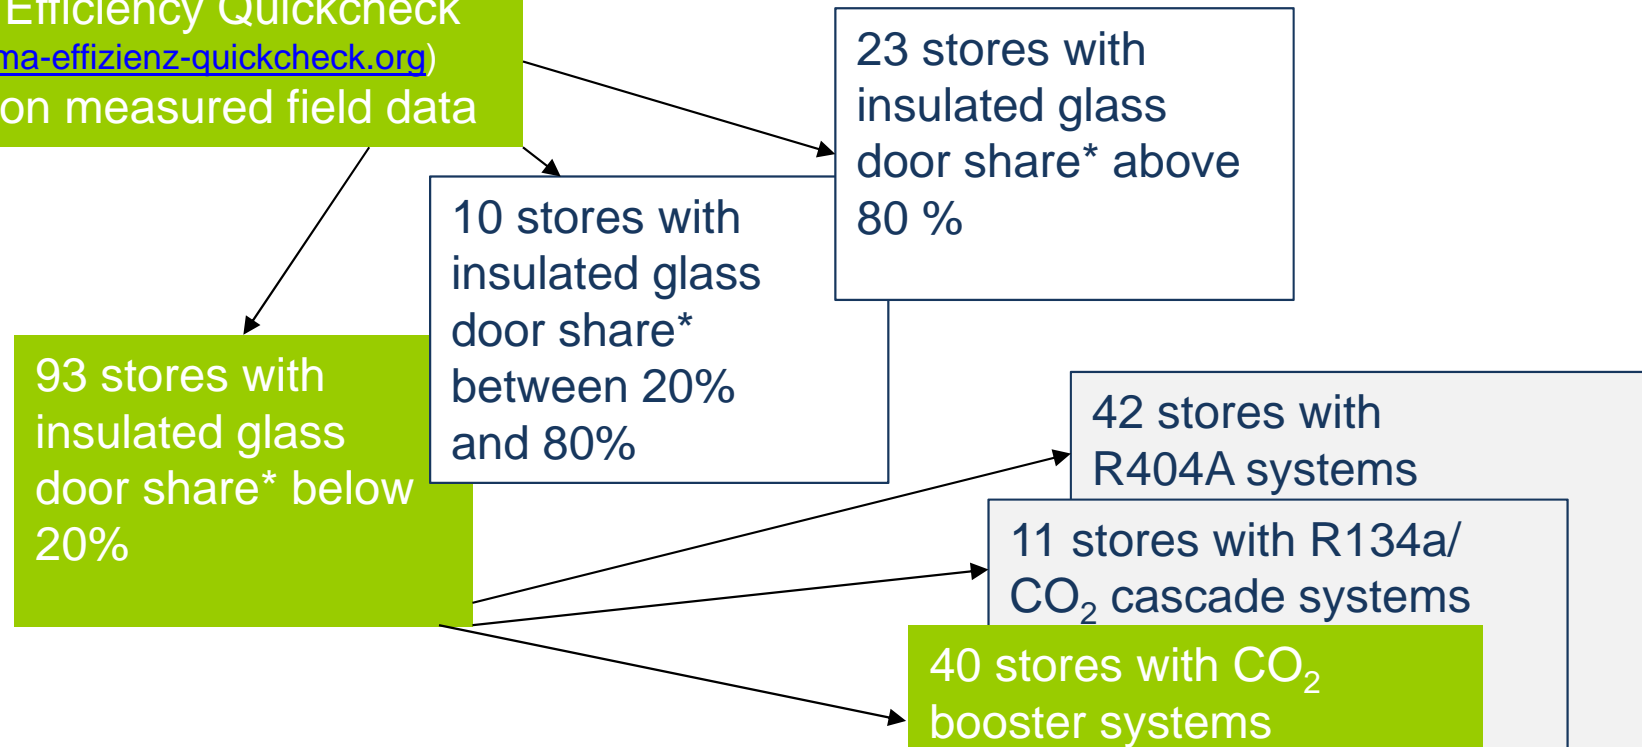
Efficiency Quickcheck
ma-effizienz-quickcheck.org)
on measured field data

23 stores with insulated glass door share* above 80 %

10 stores with insulated glass door share* between 20% and 80%

93 stores with insulated glass door share* below 20%

42 stores with R404A systems

11 stores with R134a/ $CO_2$ cascade systems

40 stores with $CO_2$ booster systems